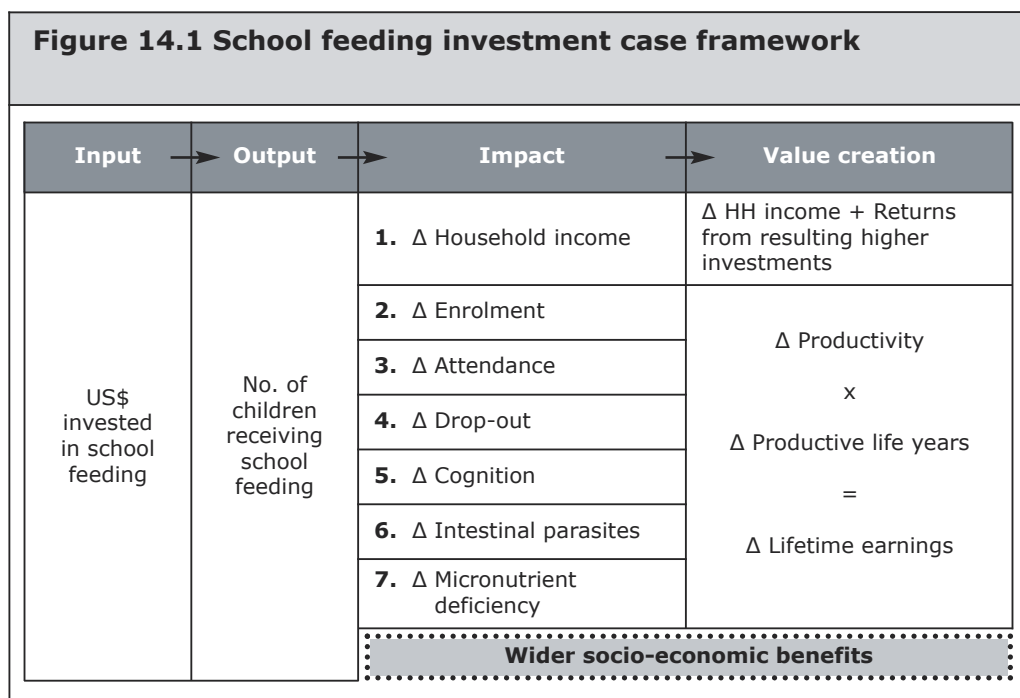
**Figure 14.1 School feeding investment case framework**

| Input | Output | Impact | Value creation |
|---|---|---|---|
| US$ invested in school feeding | No. of children receiving school feeding | **1.** Δ Household income | Δ HH income + Returns from resulting higher investments |
| | | **2.** Δ Enrolment | Δ Productivity x Δ Productive life years = Δ Lifetime earnings |
| | | **3.** Δ Attendance | |
| | | **4.** Δ Drop-out | |
| | | **5.** Δ Cognition | |
| | | **6.** Δ Intestinal parasites | |
| | | **7.** Δ Micronutrient deficiency | |
| | | **Wider socio-economic benefits** | |